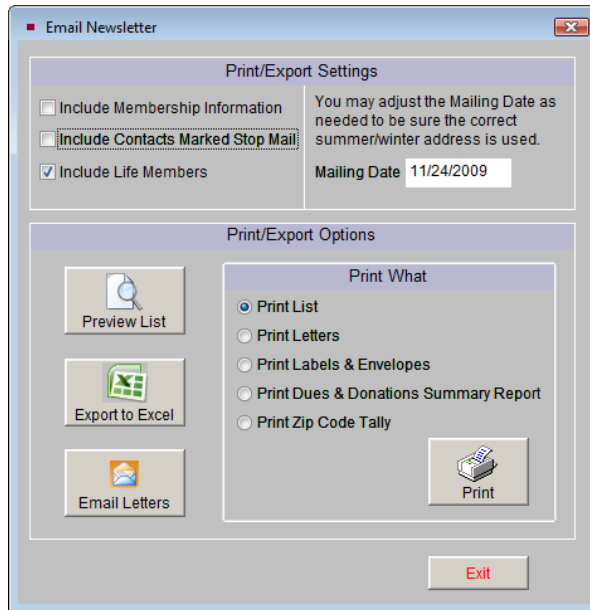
Email Newsletter

Print/Export Settings

Include Membership Information

Include Contacts Marked Stop Mail

Include Life Members

You may adjust the Mailing Date as needed to be sure the correct summer/winter address is used.

Mailing Date 11/24/2009

Print/Export Options

Preview List

Export to Excel

Email Letters

Print What

Print List

Print Letters

Print Labels & Envelopes

Print Dues & Donations Summary Report

Print Zip Code Tally

Print

Exit